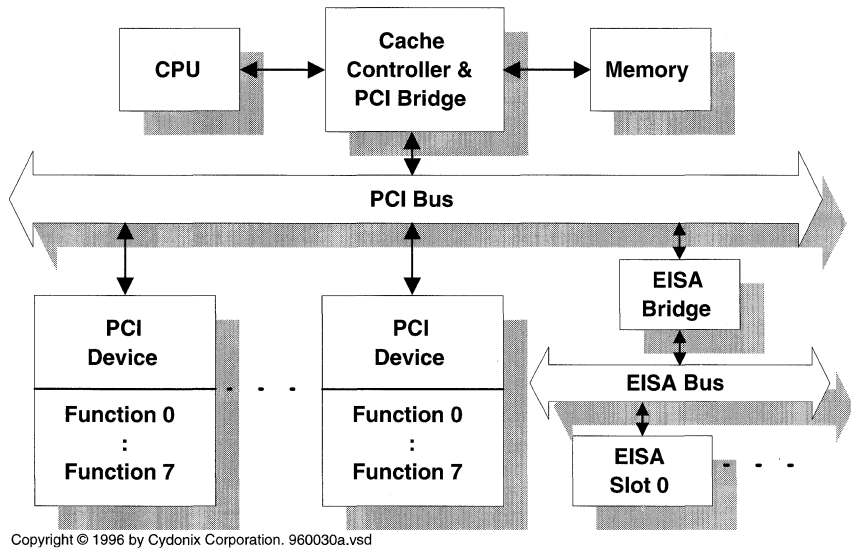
CPU

Cache Controller & PCI Bridge

Memory

PCI Bus

PCI Device

Function 0
:
Function 7

. . .

PCI Device

Function 0
:
Function 7

EISA Bridge

EISA Bus

EISA Slot 0

. . .

Copyright © 1996 by Cydonix Corporation. 960030a.vsd